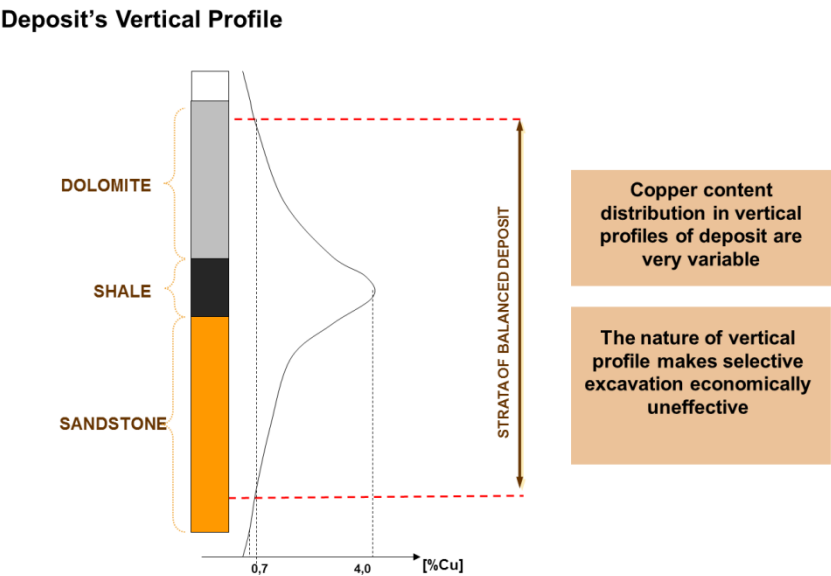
Deposit's Vertical Profile

DOLOMITE

SHALE

SANDSTONE

STRATA OF BALANCED DEPOSIT

0,7

4,0

[%Cu]

Copper content distribution in vertical profiles of deposit are very variable

The nature of vertical profile makes selective excavation economically uneffective